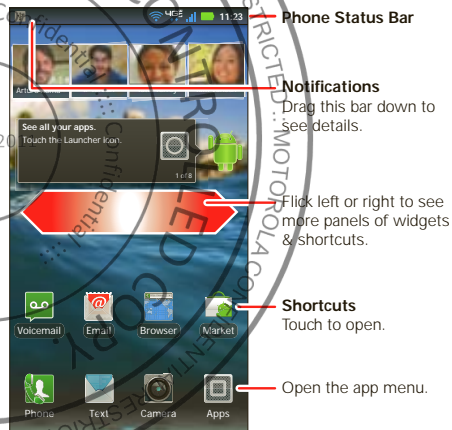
11:23

Phone Status Bar

Notifications
Drag this bar down to see details.

See all your apps.
Touch the Launcher icon.

1 of 8

Flick left or right to see more panels of widgets & shortcuts.

Voicemail Email Browser Market

Shortcuts
Touch to open.

Phone Text Camera Apps

Open the app menu.

CONTROLLED COPY
RESTRICTED :: MOTOROLA CONFIDENTIAL